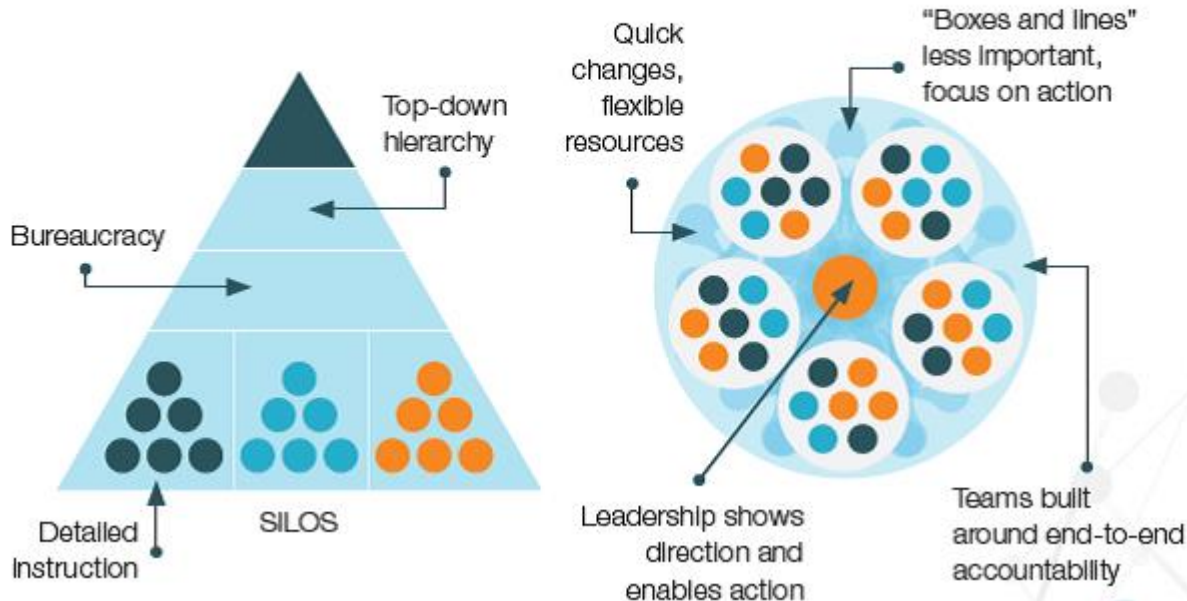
Top-down hierarchy

Bureaucracy

Detailed instruction

SILOS

Quick changes, flexible resources

"Boxes and lines" less important, focus on action

Leadership shows direction and enables action

Teams built around end-to-end accountability